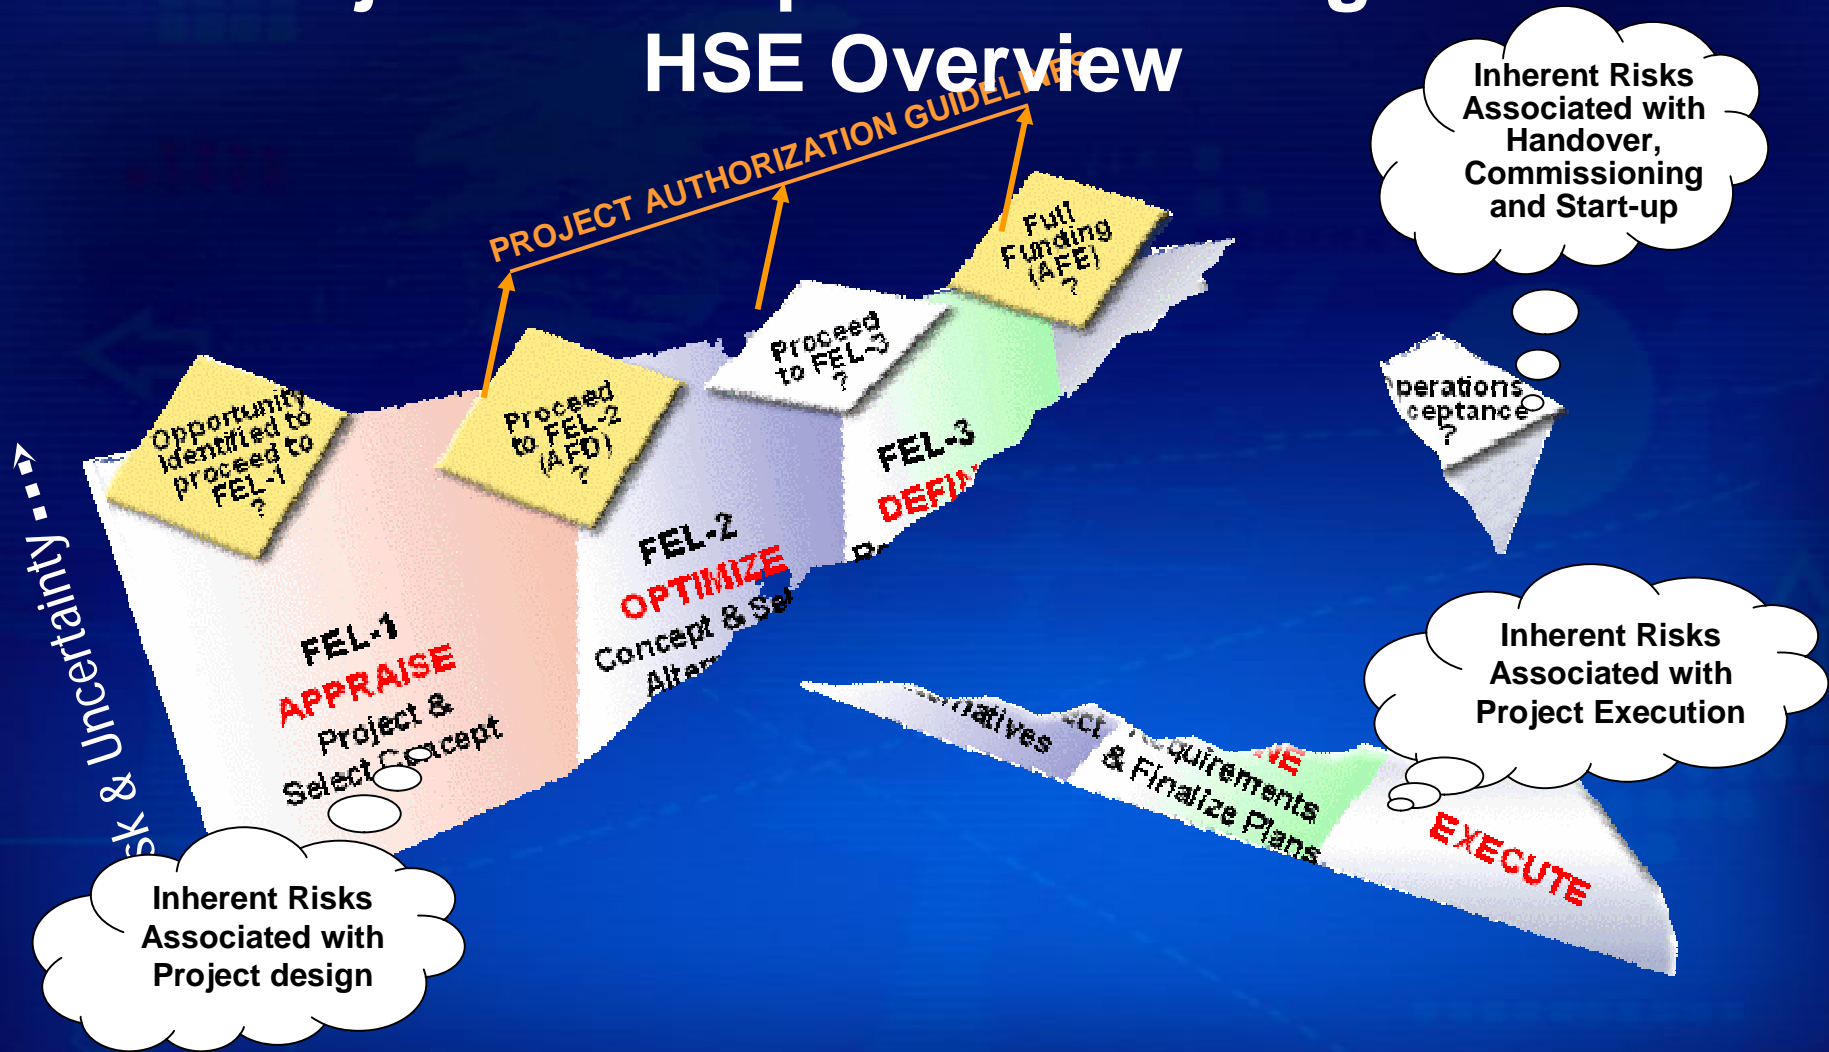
HSE Overview

PROJECT AUTHORIZATION GUIDELINES

Inherent Risks Associated with Handover, Commissioning and Start-up

Opportunity Identified to proceed to FEL-1 ?

Proceed to FEL-2 (AFD) ?

Proceed to FEL-3 ?

Full Funding (AFE) ?

perations ceptance ?

FEL-1
APPRAISE
Project & Select Concept

FEL-2
OPTIMIZE
Concept & Sel Alter

FEL-3
DEFI
Re

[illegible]atives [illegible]ect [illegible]equirements & Finalize Plans

EXECUTE

Inherent Risks Associated with Project Execution

sk & Uncertainty

Inherent Risks Associated with Project design